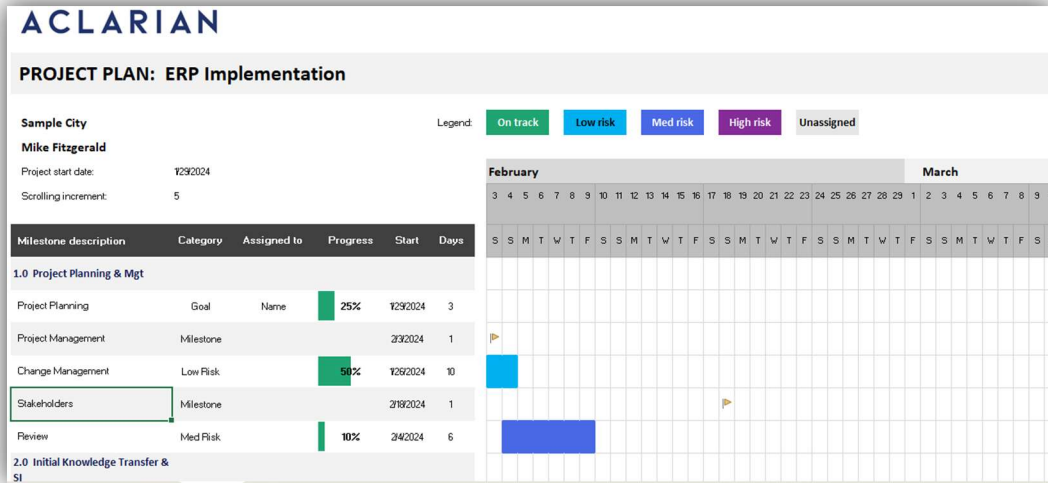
ACLARIAN

PROJECT PLAN: ERP Implementation

Sample City

Mike Fitzgerald

Project start date: 1/29/2024

Scrolling increment: 5

Legend: On track | Low risk | Med risk | High risk | Unassigned

February | March

| Milestone description | Category | Assigned to | Progress | Start | Days |
|---|---|---|---|---|---|
| 1.0 Project Planning & Mgt | | | | | |
| Project Planning | Goal | Name | 25% | 1/29/2024 | 3 |
| Project Management | Milestone | | | 2/3/2024 | 1 |
| Change Management | Low Risk | | 50% | 1/26/2024 | 10 |
| Stakeholders | Milestone | | | 2/18/2024 | 1 |
| Review | Med Risk | | 10% | 2/4/2024 | 6 |
| 2.0 Initial Knowledge Transfer & SI | | | | | |

| 3 | 4 | 5 | 6 | 7 | 8 | 9 | 10 | 11 | 12 | 13 | 14 | 15 | 16 | 17 | 18 | 19 | 20 | 21 | 22 | 23 | 24 | 25 | 26 | 27 | 28 | 29 | 1 | 2 | 3 | 4 | 5 | 6 | 7 | 8 | 9 |
|---|---|---|---|---|---|---|---|---|---|---|---|---|---|---|---|---|---|---|---|---|---|---|---|---|---|---|---|---|---|---|---|---|---|---|---|
| S | S | M | T | W | T | F | S | S | M | T | W | T | F | S | S | M | T | W | T | F | S | S | M | T | W | T | F | S | S | M | T | W | T | F | S |